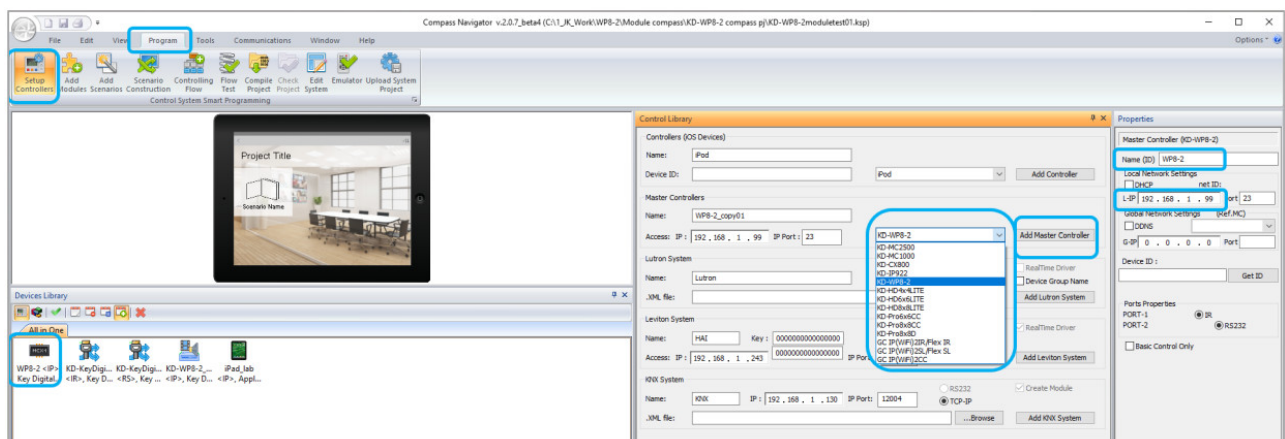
Compass Navigator v.2.0.7_beta4 (C:\1_JK_Work\WP8-2\Module compass\KD-WP8-2 compass pj\KD-WP8-2moduletest01.ksp)

File Edit View Program Tools Communications Window Help

Options

Setup Controllers | Add Modules | Add Scenarios | Scenario Construction | Controlling Flow | Flow Test | Compile Project | Check Project | Edit System | Emulator | Upload System Project

Control System Smart Programming

Project Title

Scenario Name

Devices Library

All in One

WP8-2 <IP> Key Digital... | KD-KeyDigi... <IR>, Key D... | KD-KeyDigi... <RS>, Key ... | KD-WP8-2_... <IP>, Key D... | iPad_lab <IP>, Appl...

Control Library

Controllers (iOS Devices)

Name: iPod

Device ID: iPod

Add Controller

Master Controllers

Name: WP8-2_copy01

Access: IP: 192 . 168 . 1 . 99 IP Port: 23

KD-WP8-2

Add Master Controller

KD-MC2500
KD-MC1000
KD-CX800
KD-IP922
KD-WP8-2
KD-HD4x4LITE
KD-HD6x6LITE
KD-HD8x8LITE
KD-Pro6x6CC
KD-Pro8x8CC
KD-Pro8x8D
GC IP(WiFi)2IR/Flex IR
GC IP(WiFi)2SL/Flex SL
GC IP(WiFi)2CC

Lutron System

Name: Lutron

.XML file:

RealTime Driver

Device Group Name

Add Lutron System

Leviton System

Name: HAI Key: 0000000000000000

Access: IP: 192 . 168 . 1 . 243 0000000000000000 IP Port

RealTime Driver

Add Leviton System

KNX System

Name: KNX IP: 192 . 168 . 1 . 130 IP Port: 12004

RS232

TCP-IP

Create Module

.XML file: ...Browse

Add KNX System

Properties

Master Controller (KD-WP8-2)

Name (ID) WP8-2

Local Network Settings

DHCP net ID:

L-IP 192 . 168 . 1 . 99 Port 23

Global Network Settings (Ref.MC)

DDNS

G-IP 0 . 0 . 0 . 0 Port

Device ID :

Get ID

Ports Properties

PORT-1 IR

PORT-2 RS232

Basic Control Only